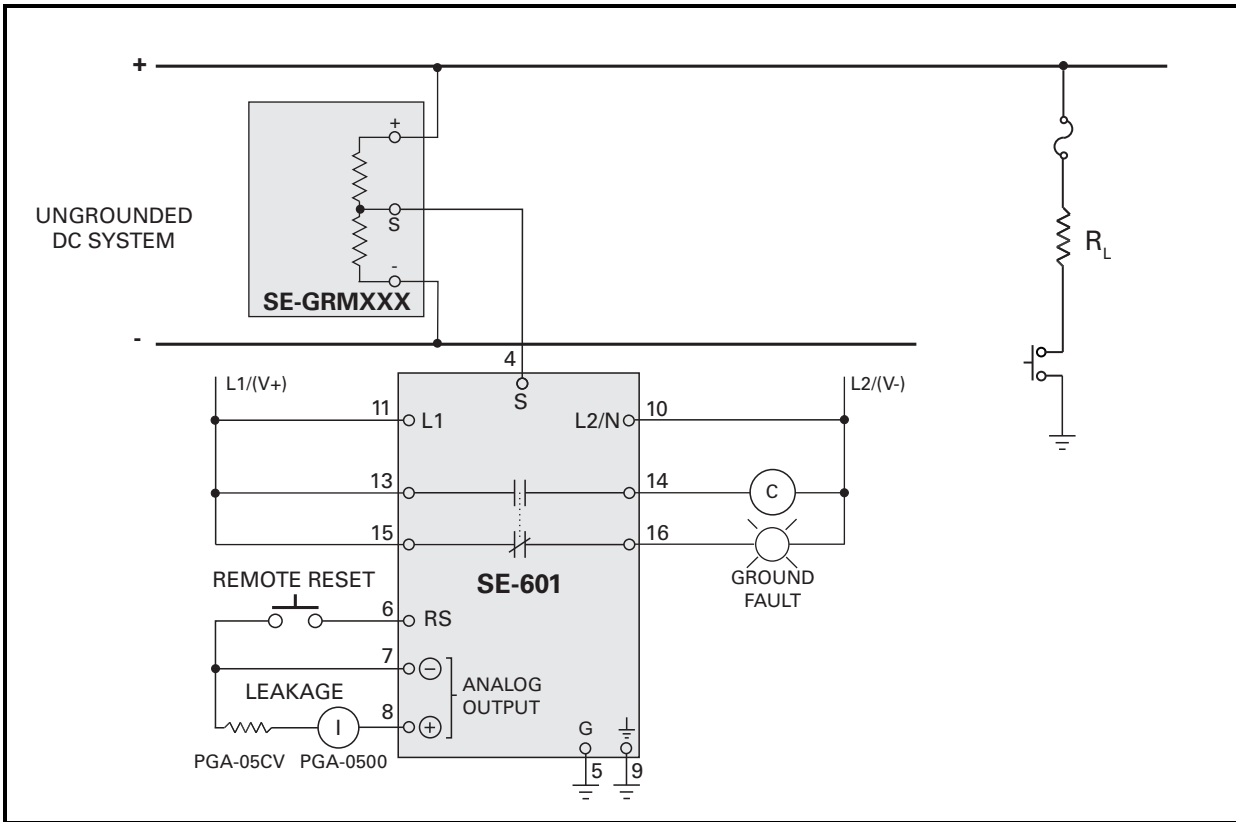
+

-

UNGROUNDED DC SYSTEM

+
S
-
SE-GRMXXX

$R_L$

4
S

L1/(V+)

L2/(V-)

11
L1

L2/N
10

13

14

C

15

16

SE-601

GROUND FAULT

REMOTE RESET

6
RS

7
$\ominus$

ANALOG OUTPUT

LEAKAGE

8
$\oplus$

I

G

5

9

PGA-05CV PGA-0500